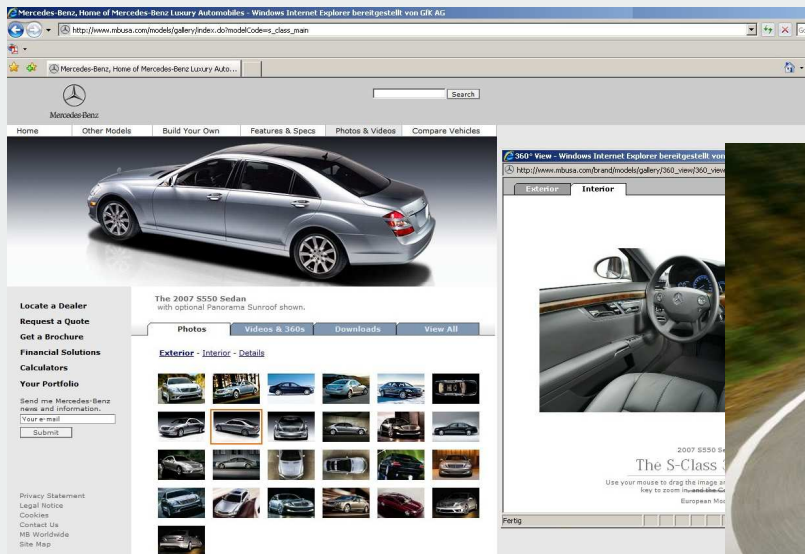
Mercedes-Benz, Home of Mercedes-Benz Luxury Automobiles - Windows Internet Explorer bereitgestellt von GfK AG

http://www.mbusa.com/models/gallery/index.do?modelCode=s_class_main

Mercedes-Benz, Home of Mercedes-Benz Luxury Auto...

Mercedes-Benz

Search

Home | Other Models | Build Your Own | Features & Specs | Photos & Videos | Compare Vehicles

Locate a Dealer
Request a Quote
Get a Brochure
Financial Solutions
Calculators
Your Portfolio

Send me Mercedes-Benz news and information.

Your e-mail

Submit

Privacy Statement
Legal Notice
Cookies
Contact Us
MB Worldwide
Site Map

The 2007 S550 Sedan
with optional Panorama Sunroof shown.

Photos | Videos & 360s | Downloads | View All

Exterior - Interior - Details

360° View - Windows Internet Explorer bereitgestellt von

http://www.mbusa.com/brand/models/gallery/360_view/360_view

Exterior | Interior

2007 S550 Se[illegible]

The S-Class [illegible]

Use your mouse to drag the image ar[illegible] key to zoom in and the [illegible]

European Mo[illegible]

Fertig